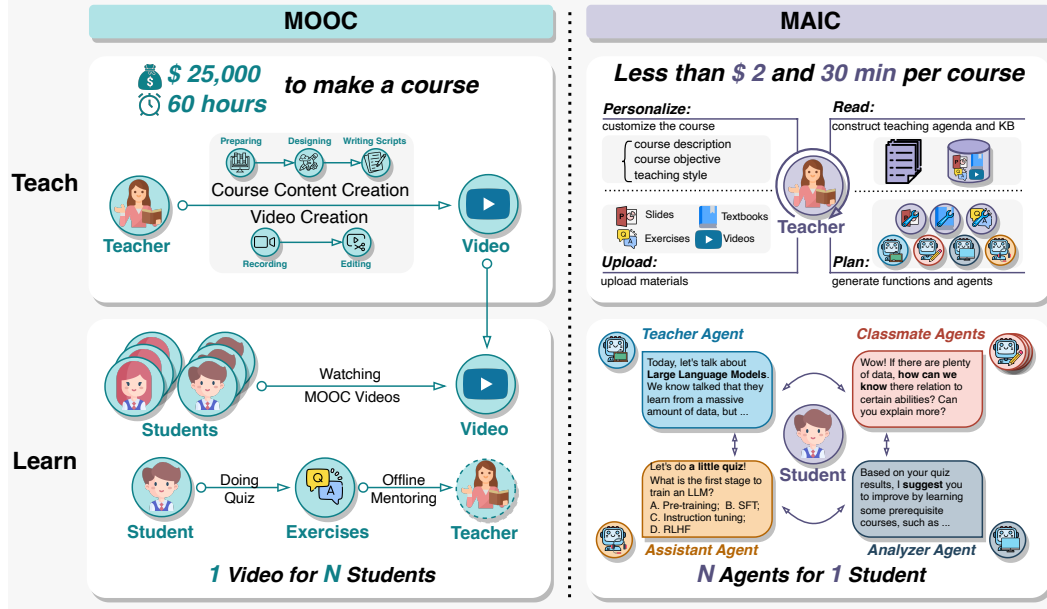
MOOC

MAIC

Teach

Learn

$ 25,000
60 hours
to make a course

Preparing
Designing
Writing Scripts
Course Content Creation
Video Creation
Recording
Editing

Teacher

Video

Watching
MOOC Videos

Students

Video

Student
Doing Quiz
Exercises
Offline Mentoring
Teacher

1 Video for N Students

Less than $ 2 and 30 min per course

Personalize:
customize the course
course description
course objective
teaching style

Slides
Textbooks
Exercises
Videos

Upload:
upload materials

Teacher

Read:
construct teaching agenda and KB

Plan:
generate functions and agents

Teacher Agent
Today, let's talk about Large Language Models. We know talked that they learn from a massive amount of data, but ...

Classmate Agents
Wow! If there are plenty of data, how can we know there relation to certain abilities? Can you explain more?

Student

Let's do a little quiz! What is the first stage to train an LLM?
A. Pre-training; B. SFT;
C. Instruction tuning;
D. RLHF
Assistant Agent

Based on your quiz results, I suggest you to improve by learning some prerequisite courses, such as ...
Analyzer Agent

N Agents for 1 Student